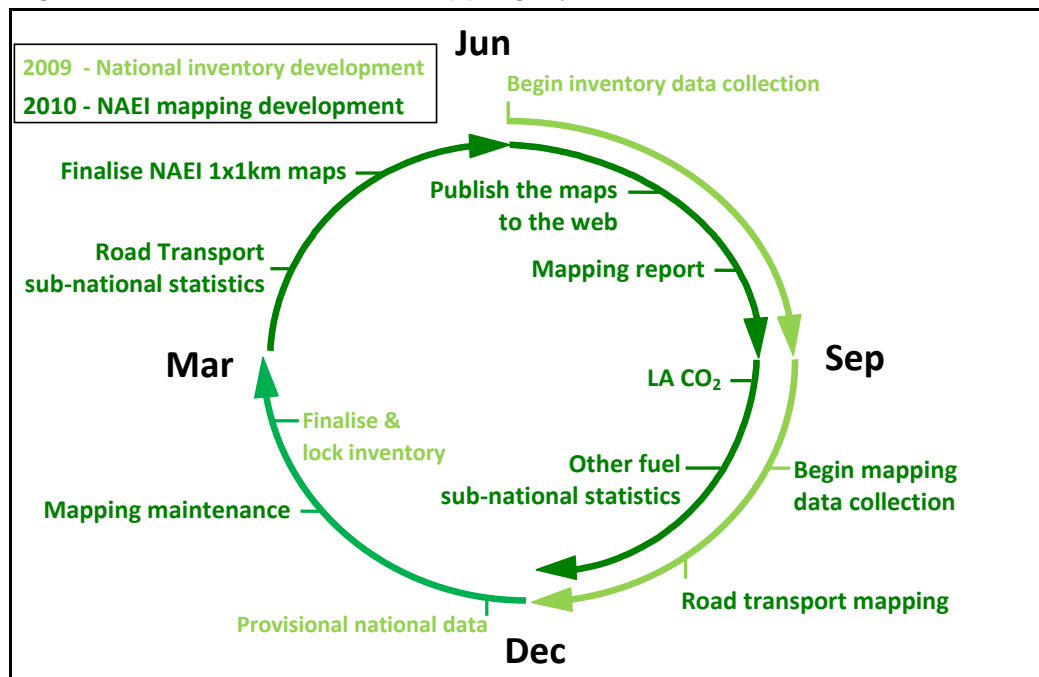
2009 - National inventory development
2010 - NAEI mapping development

Jun

Begin inventory data collection

Finalise NAEI 1x1km maps

Publish the maps to the web

Road Transport sub-national statistics

Mapping report

Mar

Sep

LA $CO_2$

Finalise & lock inventory

Other fuel sub-national statistics

Begin mapping data collection

Mapping maintenance

Road transport mapping

Provisional national data

Dec